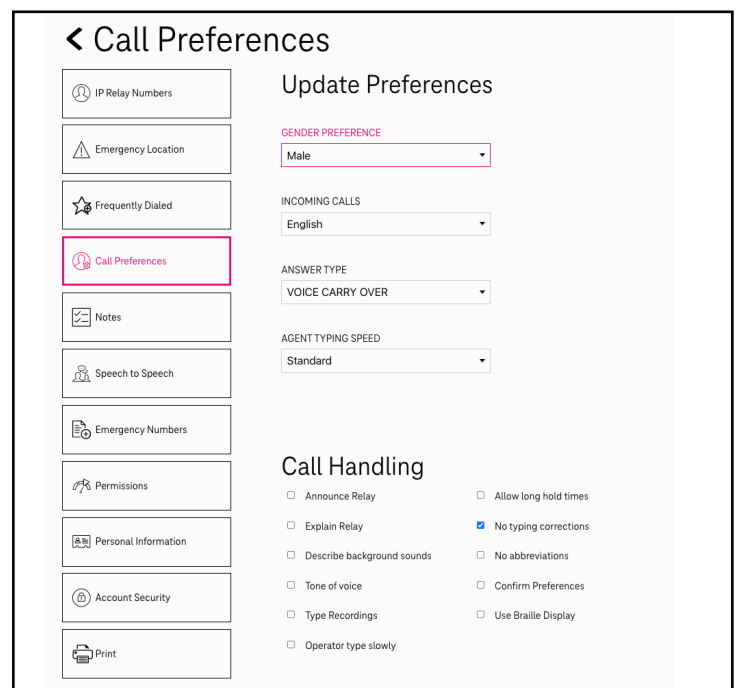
< Call Preferences

IP Relay Numbers

Emergency Location

Frequently Dialed

Call Preferences

Notes

Speech to Speech

Emergency Numbers

Permissions

Personal Information

Account Security

Print

Update Preferences

GENDER PREFERENCE
Male

INCOMING CALLS
English

ANSWER TYPE
VOICE CARRY OVER

AGENT TYPING SPEED
Standard

Call Handling

Announce Relay

Explain Relay

Describe background sounds

Tone of voice

Type Recordings

Operator type slowly

Allow long hold times

No typing corrections

No abbreviations

Confirm Preferences

Use Braille Display